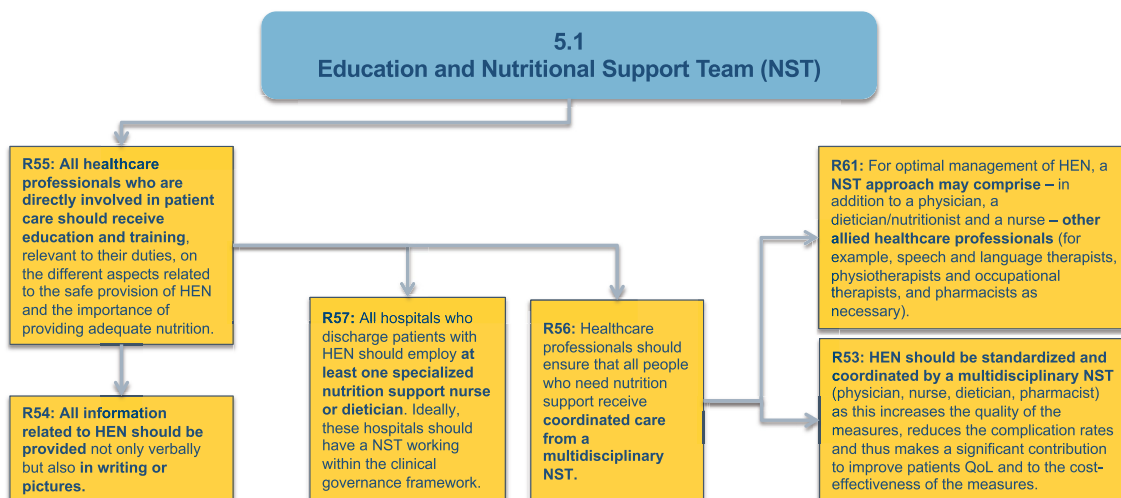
5.1
Education and Nutritional Support Team (NST)

R55: All healthcare professionals who are directly involved in patient care should receive education and training, relevant to their duties, on the different aspects related to the safe provision of HEN and the importance of providing adequate nutrition.

R54: All information related to HEN should be provided not only verbally but also in writing or pictures.

R57: All hospitals who discharge patients with HEN should employ at least one specialized nutrition support nurse or dietician. Ideally, these hospitals should have a NST working within the clinical governance framework.

R56: Healthcare professionals should ensure that all people who need nutrition support receive coordinated care from a multidisciplinary NST.

R61: For optimal management of HEN, a NST approach may comprise – in addition to a physician, a dietician/nutritionist and a nurse – other allied healthcare professionals (for example, speech and language therapists, physiotherapists and occupational therapists, and pharmacists as necessary).

R53: HEN should be standardized and coordinated by a multidisciplinary NST (physician, nurse, dietician, pharmacist) as this increases the quality of the measures, reduces the complication rates and thus makes a significant contribution to improve patients QoL and to the cost-effectiveness of the measures.